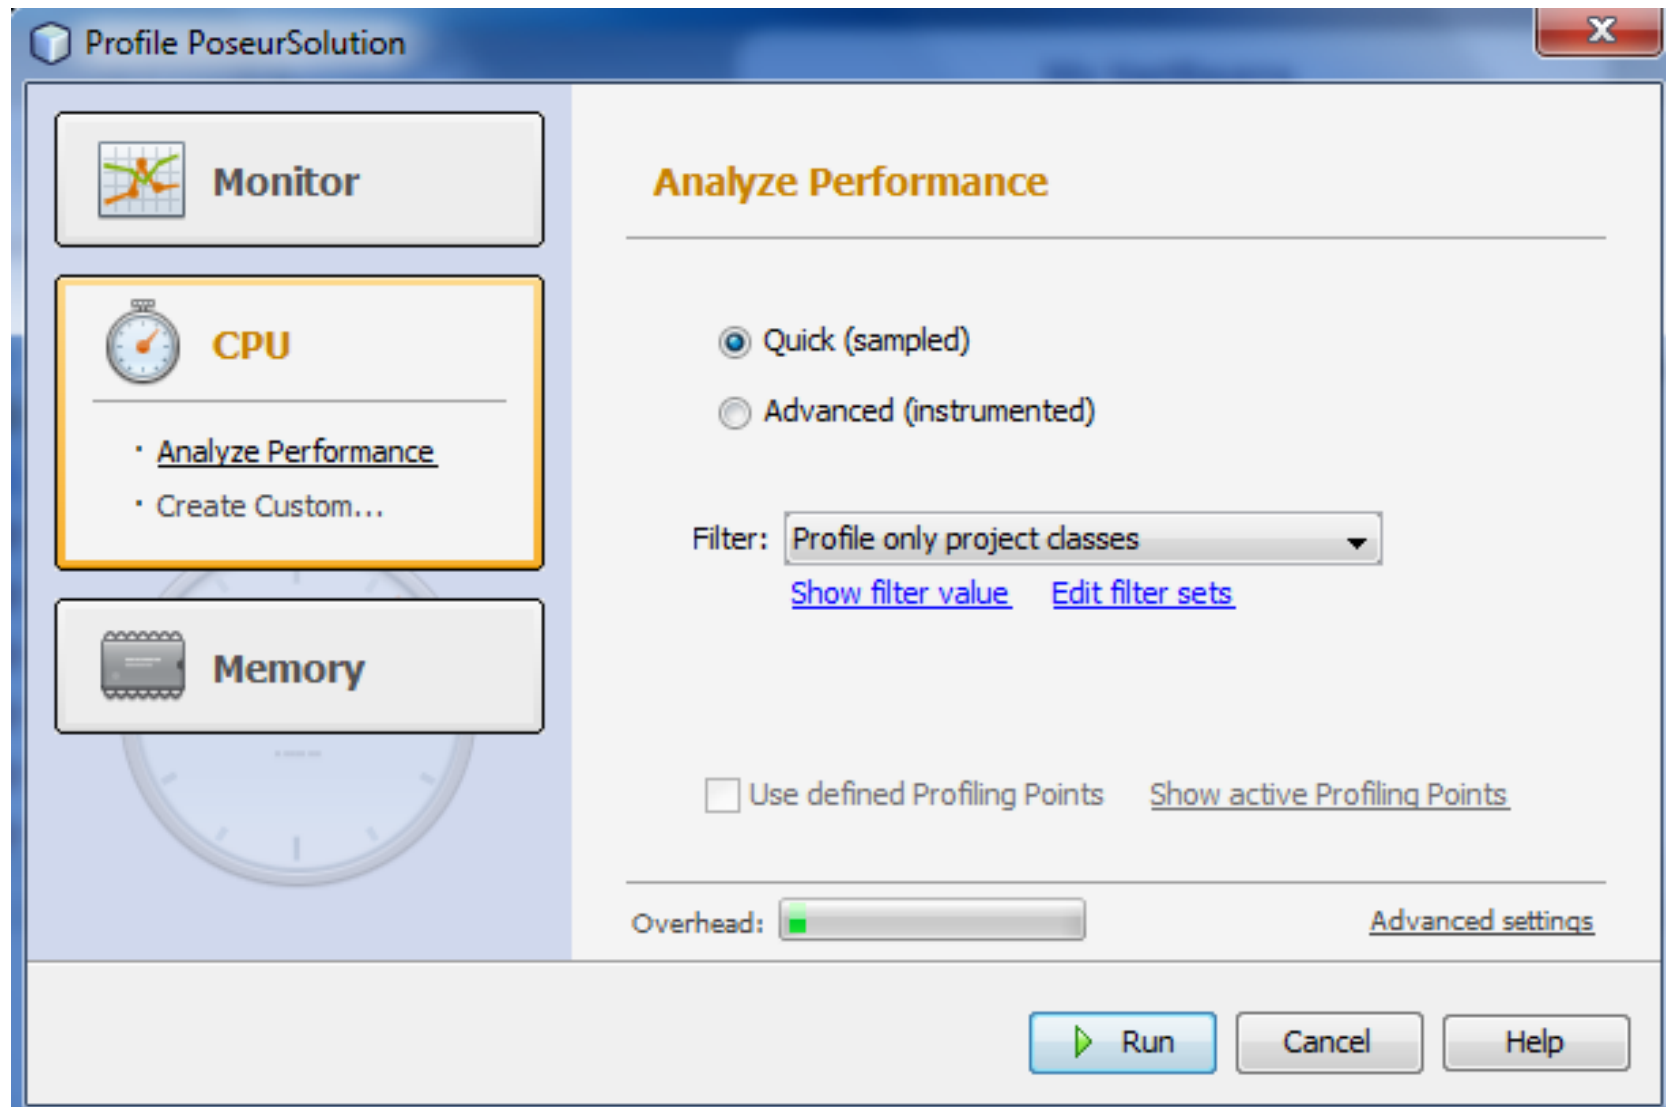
Profile PoseurSolution

Monitor

CPU

· Analyze Performance

· Create Custom...

Memory

Analyze Performance

Quick (sampled)

Advanced (instrumented)

Filter: Profile only project classes

Show filter value   Edit filter sets

Use defined Profiling Points   Show active Profiling Points

Overhead:   Advanced settings

Run   Cancel   Help